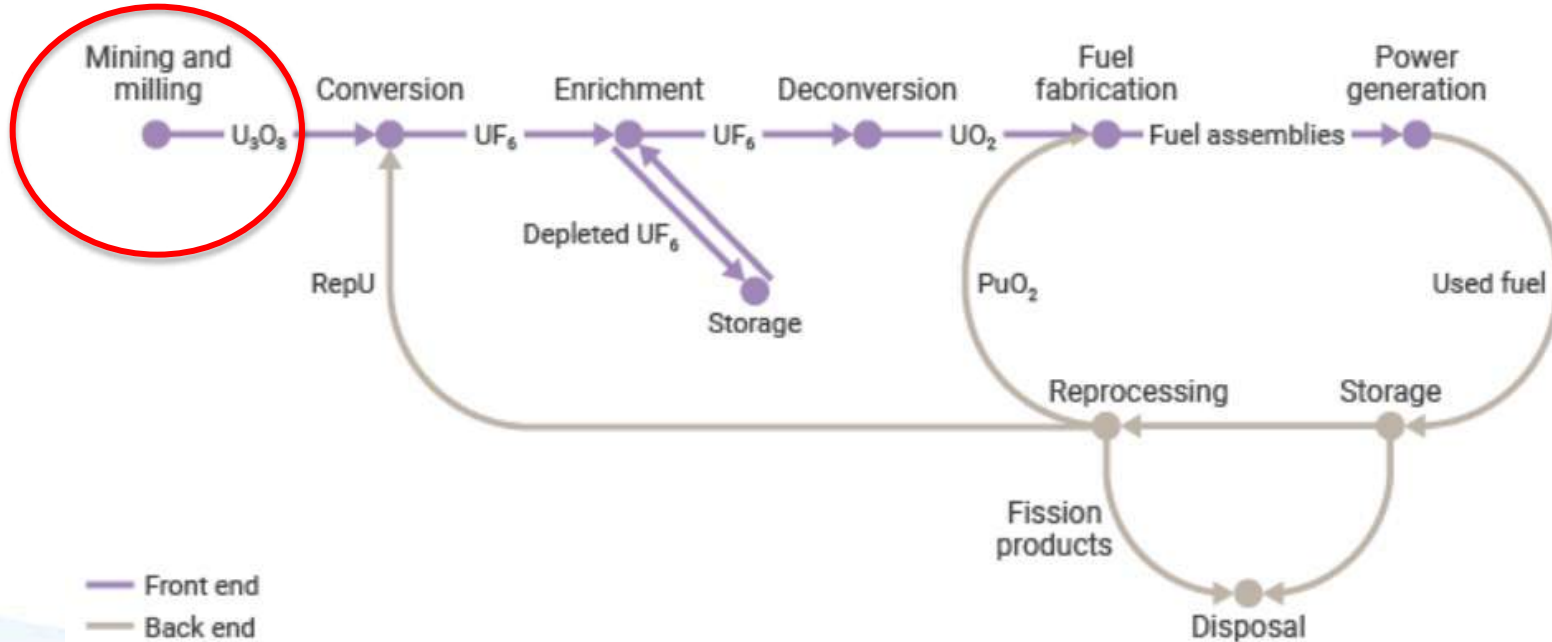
Mining and milling

$U_3O_8$

Conversion

$UF_6$

Enrichment

$UF_6$

Deconversion

$UO_2$

Fuel fabrication

Fuel assemblies

Power generation

Depleted $UF_6$

Storage

RepU

$PuO_2$

Used fuel

Reprocessing

Storage

Fission products

Disposal

Front end

Back end